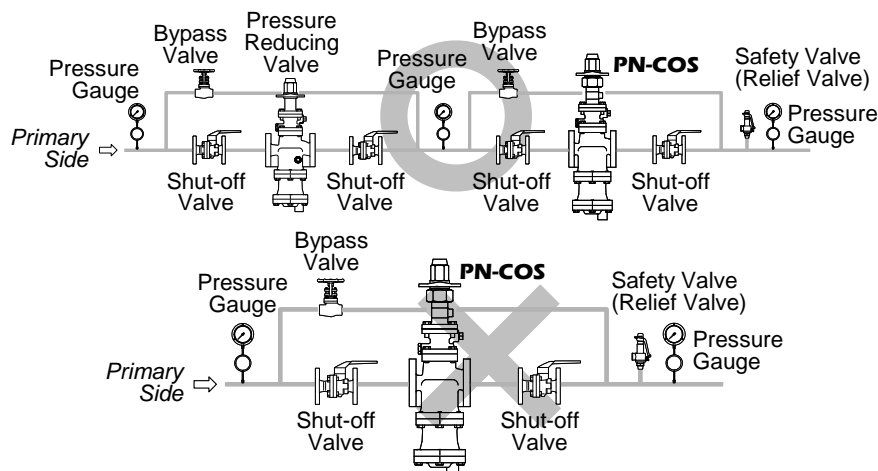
Bypass Valve

Pressure Reducing Valve

Pressure Gauge

Bypass Valve

PN-COS

Safety Valve (Relief Valve)

Pressure Gauge

Pressure Gauge

Primary Side ⇨

Shut-off Valve

Shut-off Valve

Shut-off Valve

Shut-off Valve

Bypass Valve

PN-COS

Pressure Gauge

Safety Valve (Relief Valve)

Pressure Gauge

Primary Side ⇨

Shut-off Valve

Shut-off Valve